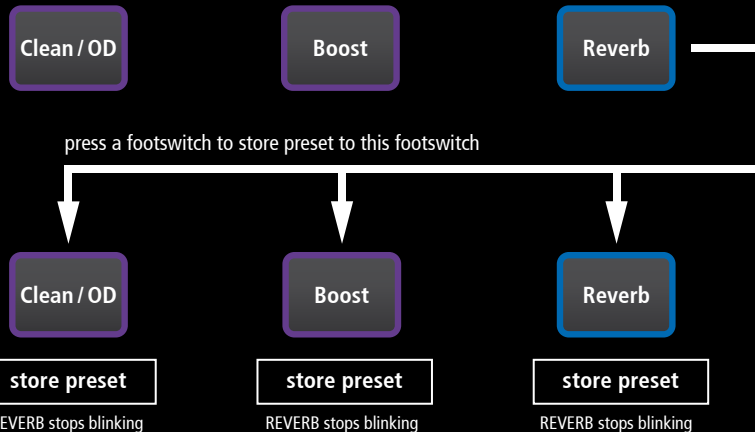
Clean / OD

Boost

Reverb

press a footswitch to store preset to this footswitch

Clean / OD

Boost

Reverb

store preset

EVERB stops blinking

store preset

REVERB stops blinking

store preset

REVERB stops blinking